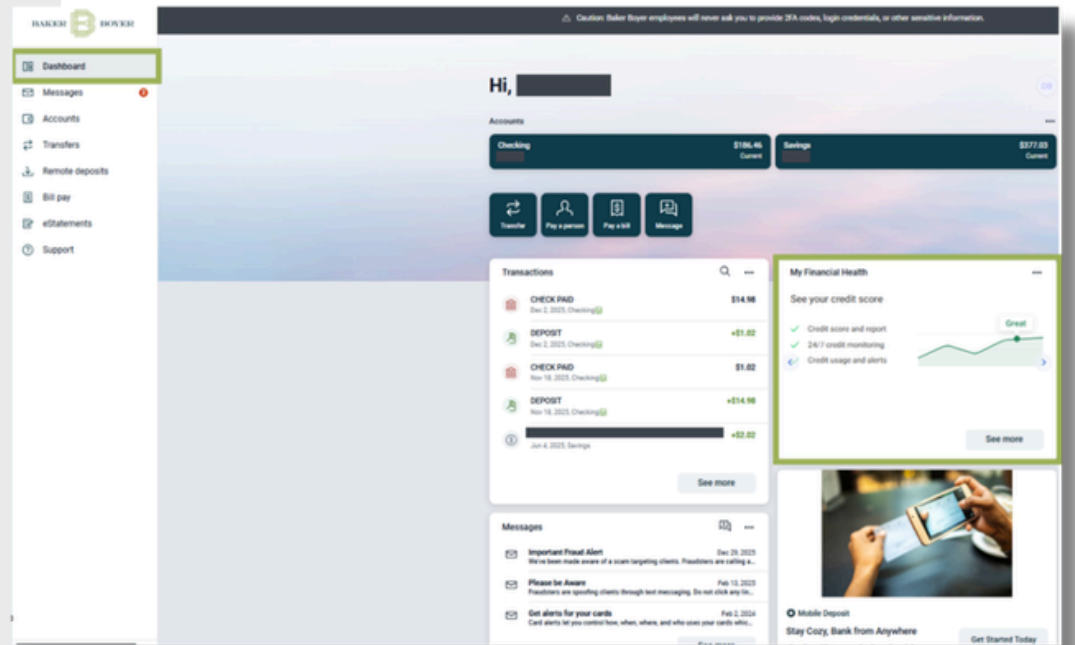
BAKER B BOYER

Dashboard
Messages
Accounts
Transfers
Remote deposits
Bill pay
eStatements
Support

⚠ Caution: Baker Boyer employees will never ask you to provide 2FA codes, login credentials, or other sensitive information.

Hi, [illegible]

Accounts

Checking $186.46 Current

Savings $377.03 Current

Transfer
Pay a person
Pay a bill
Message

Transactions

CHECK PAID $14.98
Dec 2, 2025, Checking

DEPOSIT +$1.02
Dec 2, 2025, Checking

CHECK PAID $1.02
Nov 18, 2025, Checking

DEPOSIT +$14.98
Nov 18, 2025, Checking

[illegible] +$2.02
Jun 4, 2025, Savings

See more

My Financial Health

See your credit score

Credit score and report
24/7 credit monitoring
Credit usage and alerts

Great

See more

Messages

Important Fraud Alert Dec 29, 2025
We've been made aware of a scam targeting clients. Fraudsters are calling a...

Please be Aware Feb 13, 2025
Fraudsters are spoofing clients through text messaging. Do not click any lin...

Get alerts for your cards Feb 2, 2024
Card alerts let you control how, when, where, and who uses your cards whic...

See more

Mobile Deposit

Stay Cozy, Bank from Anywhere

Get Started Today